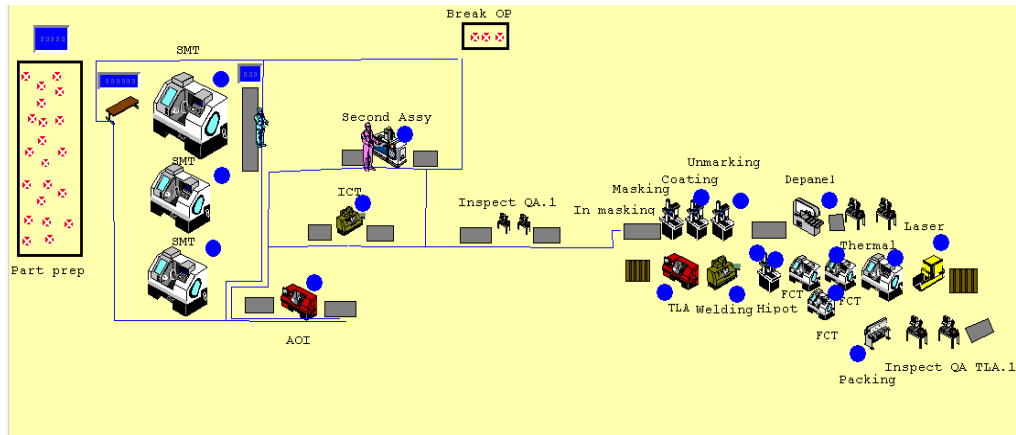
Break OP

SMT

SMT

SMT

Part prep

Second Assy

ICT

AOI

Inspect QA.1

Masking

In masking

Coating

Unmarking

Depanel

Laser

Thermal

TLA

Welding

Hipot

FCT

FCT

FCT

Packing

Inspect QA TLA.1